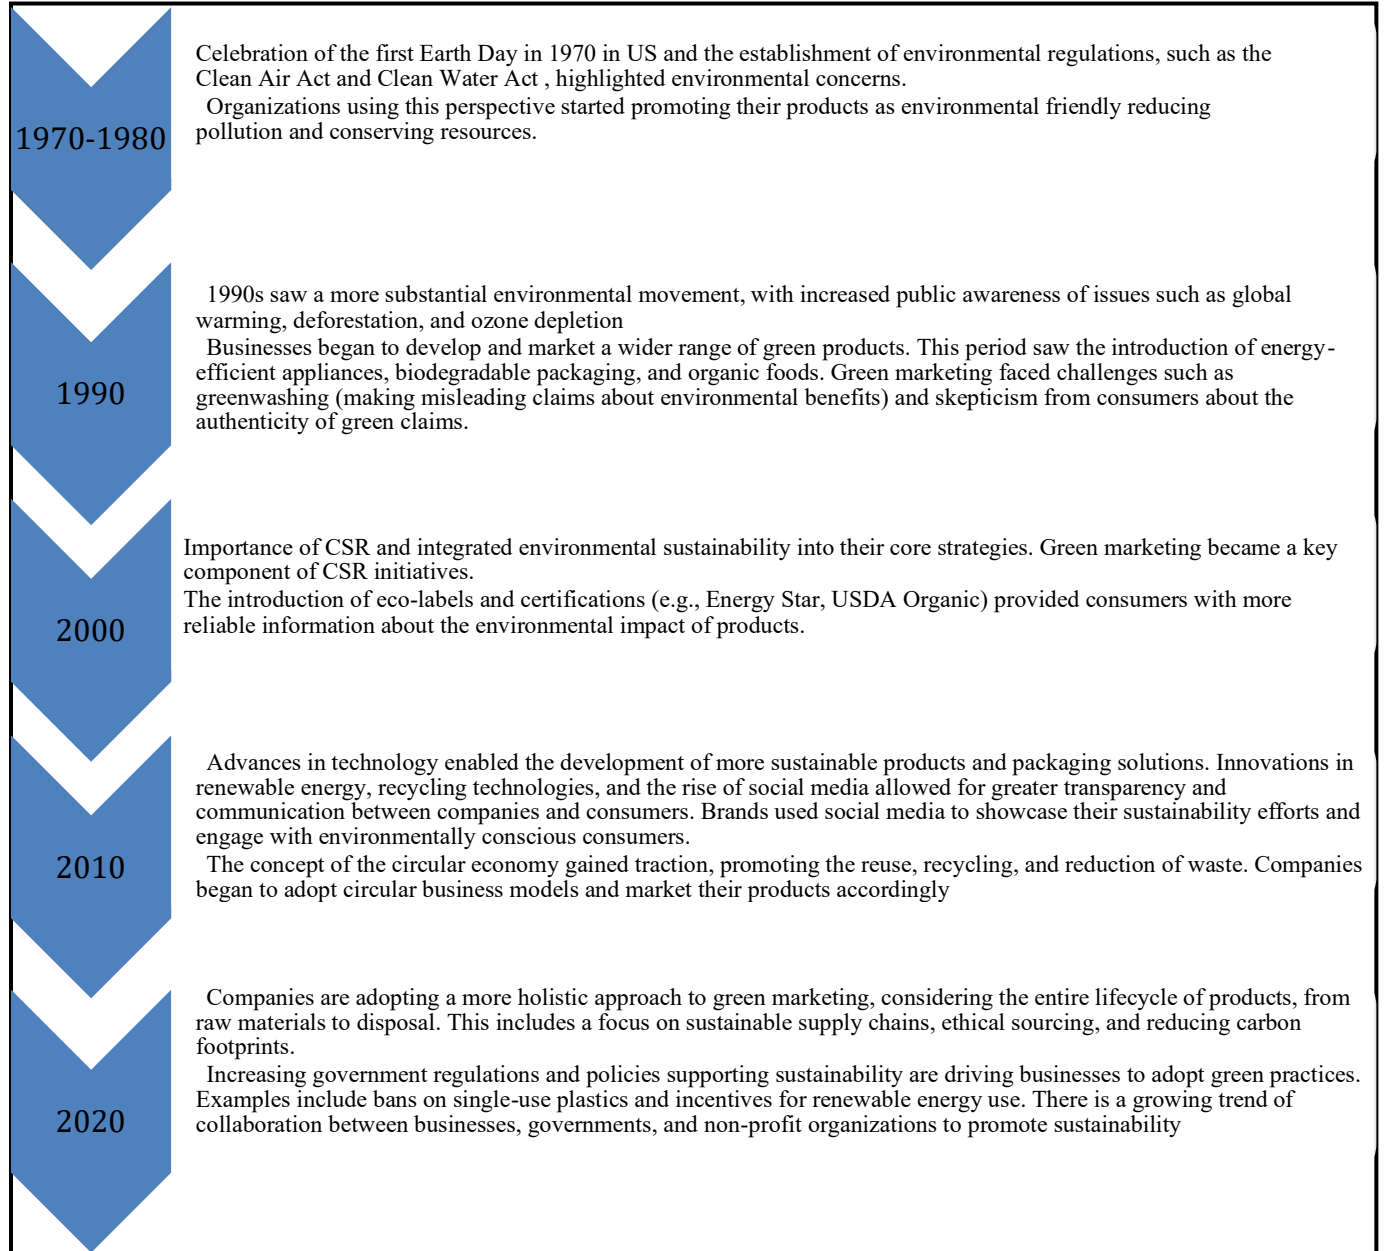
1970-1980

Celebration of the first Earth Day in 1970 in US and the establishment of environmental regulations, such as the Clean Air Act and Clean Water Act , highlighted environmental concerns.

Organizations using this perspective started promoting their products as environmental friendly reducing pollution and conserving resources.

1990

1990s saw a more substantial environmental movement, with increased public awareness of issues such as global warming, deforestation, and ozone depletion

Businesses began to develop and market a wider range of green products. This period saw the introduction of energy-efficient appliances, biodegradable packaging, and organic foods. Green marketing faced challenges such as greenwashing (making misleading claims about environmental benefits) and skepticism from consumers about the authenticity of green claims.

2000

Importance of CSR and integrated environmental sustainability into their core strategies. Green marketing became a key component of CSR initiatives.

The introduction of eco-labels and certifications (e.g., Energy Star, USDA Organic) provided consumers with more reliable information about the environmental impact of products.

2010

Advances in technology enabled the development of more sustainable products and packaging solutions. Innovations in renewable energy, recycling technologies, and the rise of social media allowed for greater transparency and communication between companies and consumers. Brands used social media to showcase their sustainability efforts and engage with environmentally conscious consumers.

The concept of the circular economy gained traction, promoting the reuse, recycling, and reduction of waste. Companies began to adopt circular business models and market their products accordingly

2020

Companies are adopting a more holistic approach to green marketing, considering the entire lifecycle of products, from raw materials to disposal. This includes a focus on sustainable supply chains, ethical sourcing, and reducing carbon footprints.

Increasing government regulations and policies supporting sustainability are driving businesses to adopt green practices. Examples include bans on single-use plastics and incentives for renewable energy use. There is a growing trend of collaboration between businesses, governments, and non-profit organizations to promote sustainability